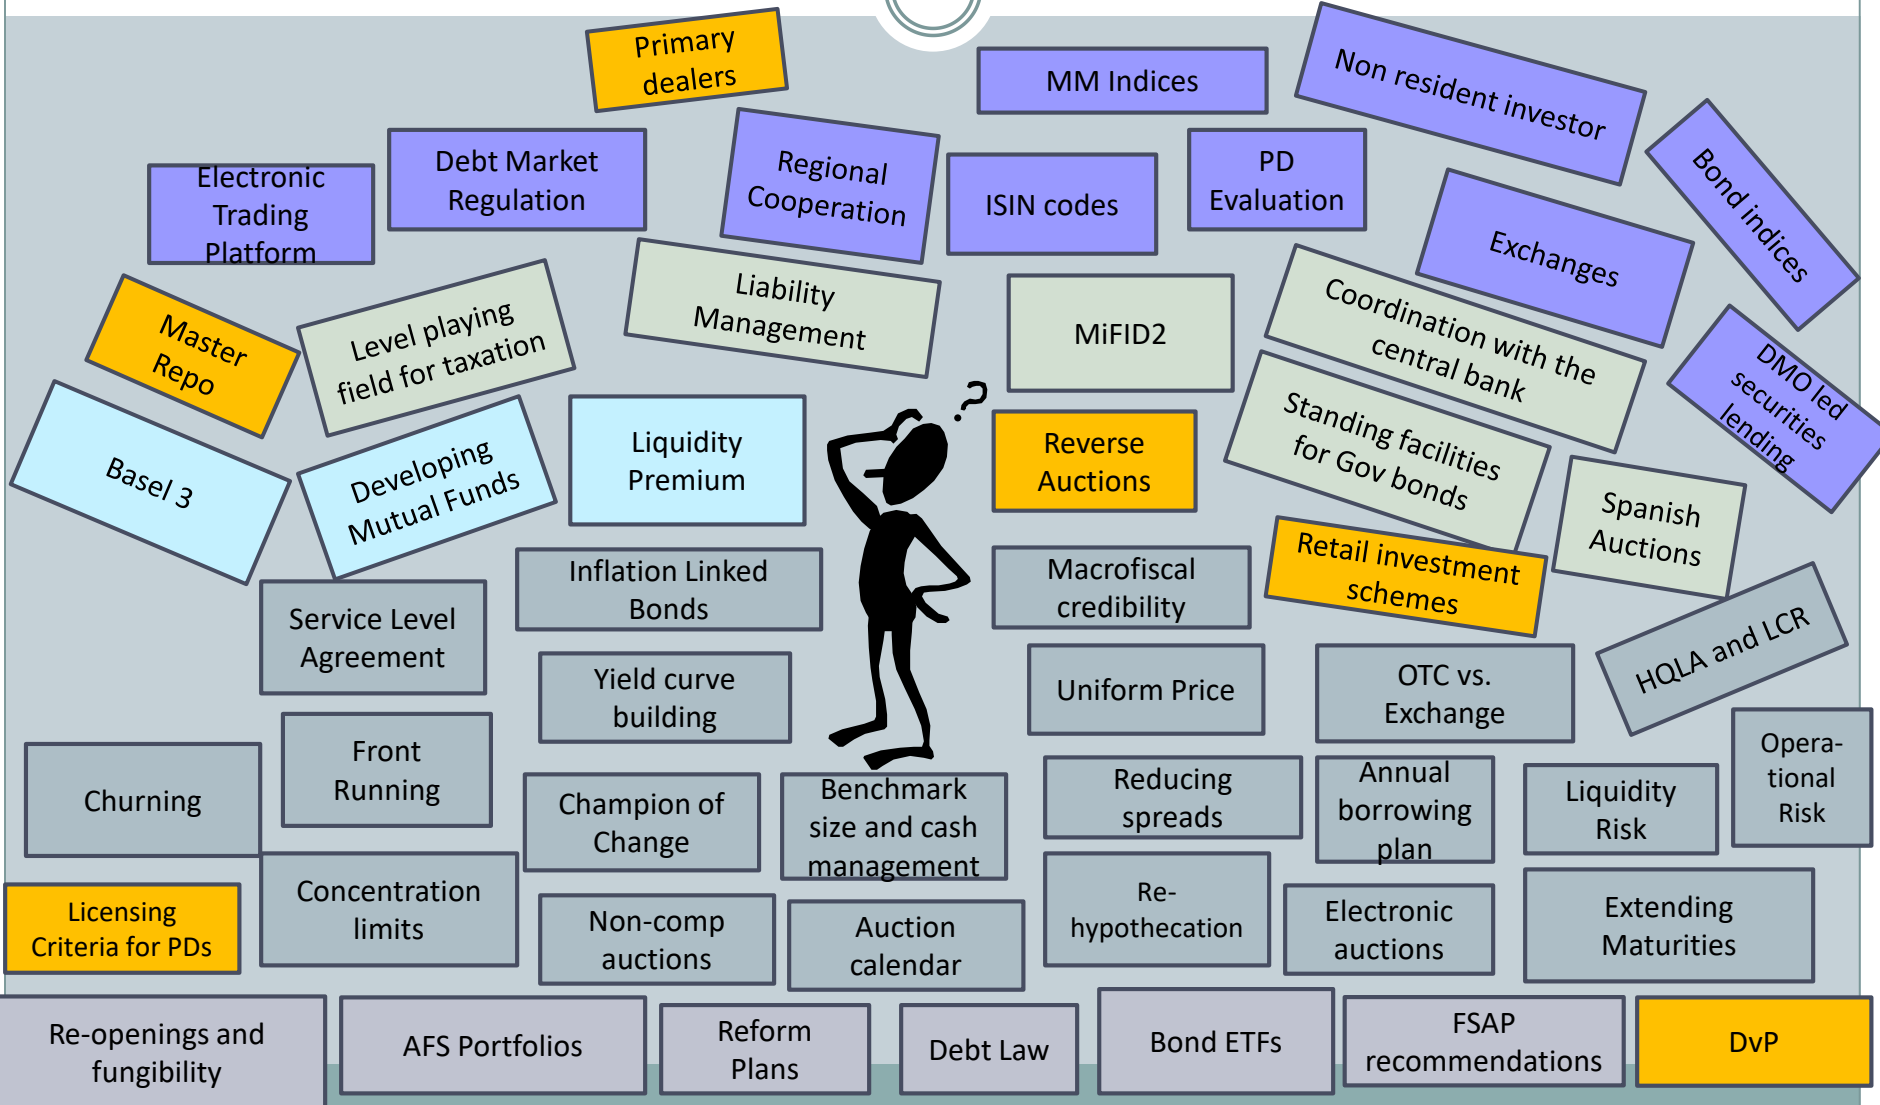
Primary dealers

MM Indices

Non resident investor

Electronic Trading Platform

Debt Market Regulation

Regional Cooperation

ISIN codes

PD Evaluation

Bond indices

Exchanges

Master Repo

Level playing field for taxation

Liability Management

MiFID2

Coordination with the central bank

DMO led securities lending

Basel 3

Developing Mutual Funds

Liquidity Premium

Reverse Auctions

Standing facilities for Gov bonds

Spanish Auctions

Retail investment schemes

Service Level Agreement

Inflation Linked Bonds

Macrofiscal credibility

HQLA and LCR

Yield curve building

Uniform Price

OTC vs. Exchange

Churning

Front Running

Champion of Change

Benchmark size and cash management

Reducing spreads

Annual borrowing plan

Liquidity Risk

Opera-tional Risk

Licensing Criteria for PDs

Concentration limits

Non-comp auctions

Auction calendar

Re-hypothecation

Electronic auctions

Extending Maturities

Re-openings and fungibility

AFS Portfolios

Reform Plans

Debt Law

Bond ETFs

FSAP recommendations

DvP